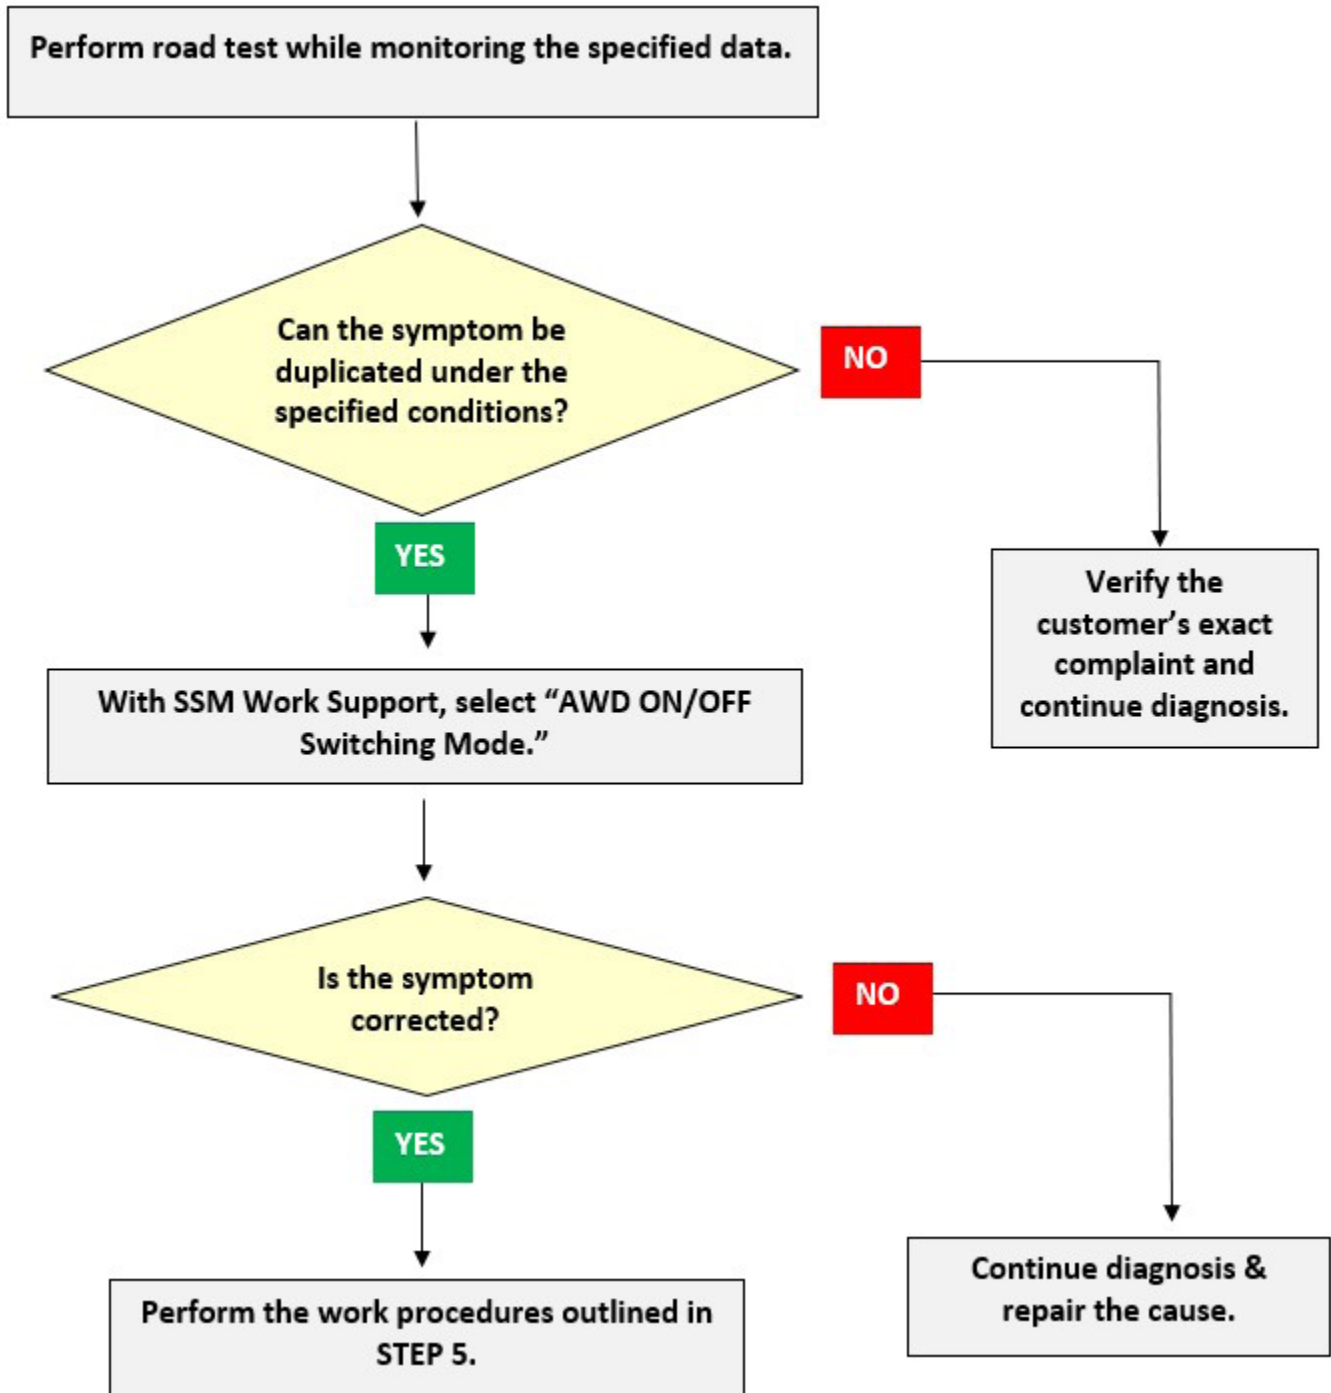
Perform road test while monitoring the specified data.

Can the symptom be duplicated under the specified conditions?

NO

Verify the customer's exact complaint and continue diagnosis.

YES

With SSM Work Support, select "AWD ON/OFF Switching Mode."

Is the symptom corrected?

NO

Continue diagnosis & repair the cause.

YES

Perform the work procedures outlined in STEP 5.